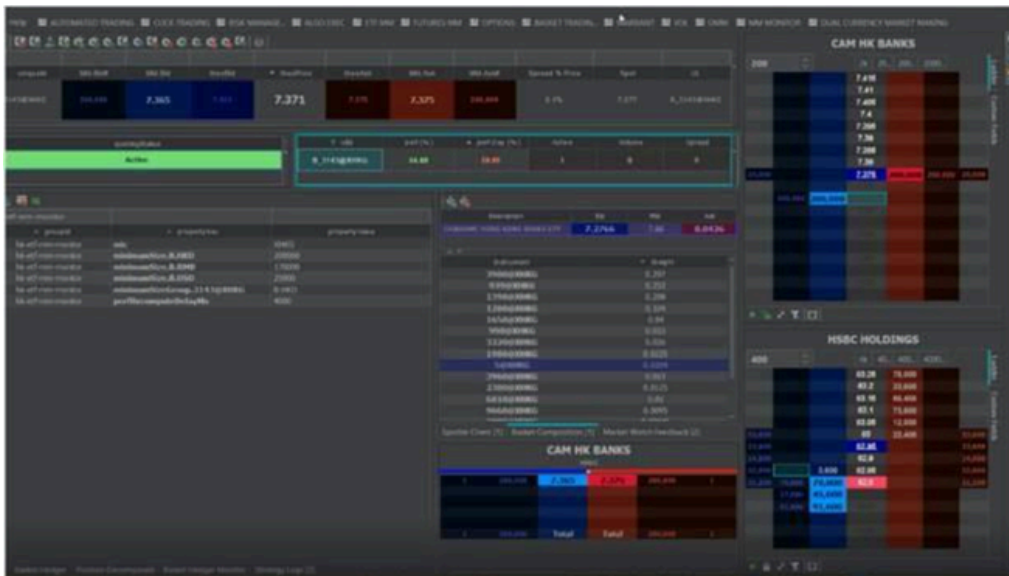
AUTOMATED TRADING CLICK TRADING RISK MANAGE... ALGO EXEC ETF MM FUTURES MM OPTIONS BASKET TRADIN... WARRANT VIX CMM MM MONITOR DUAL CURRENCY MARKET MAKING

CAM HK BANKS

7.365

7.371

7.375

Active

7.410
7.41
7.405
7.4
7.395
7.39
7.385
7.38
7.375

HSBC HOLDINGS

83.20
83.2
83.15
83.1
83.05
83
82.95
82.9
82.85

7.2766

CAM HK BANKS

7.365

7.375

Total

Total